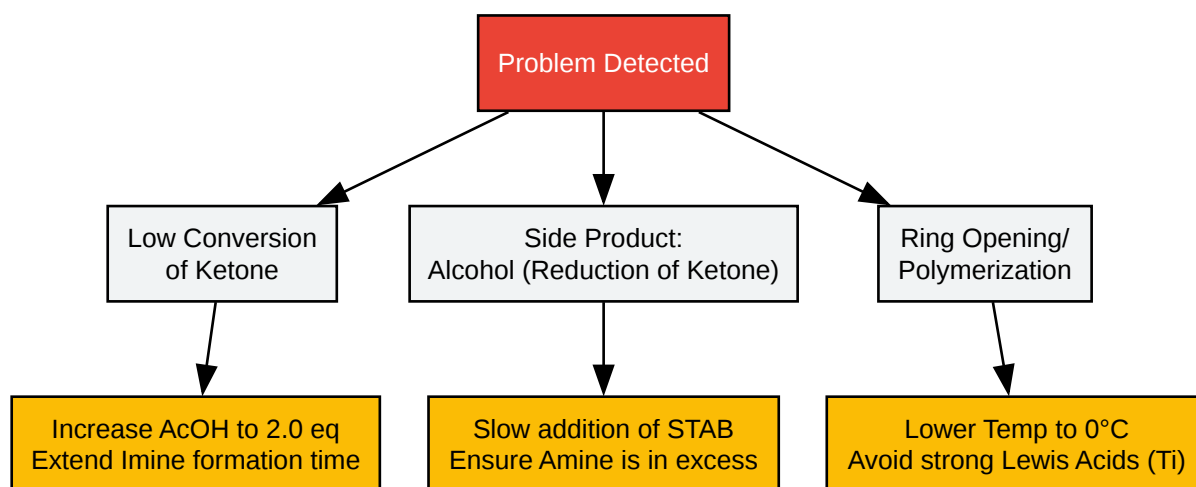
Problem Detected

Low Conversion of Ketone

Side Product: Alcohol (Reduction of Ketone)

Ring Opening/ Polymerization

Increase AcOH to 2.0 eq
Extend Imine formation time

Slow addition of STAB
Ensure Amine is in excess

Lower Temp to 0°C
Avoid strong Lewis Acids (Ti)